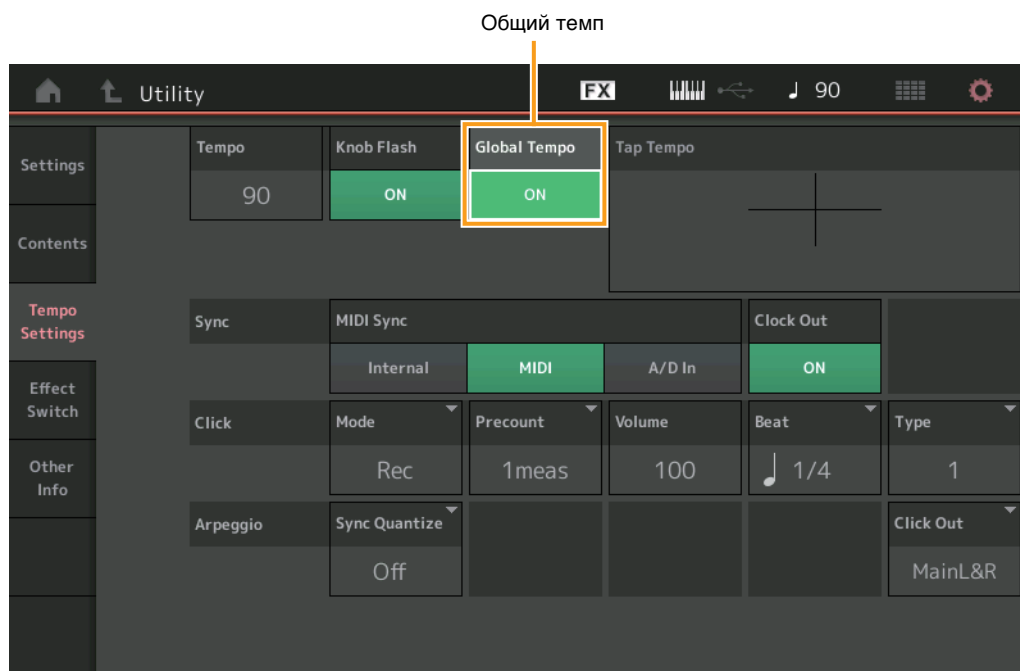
Общий темп

Utility

FX

♩ 90

Settings

Contents

Tempo Settings

Effect Switch

Other Info

| Tempo | Knob Flash | Global Tempo | Tap Tempo |
|---|---|---|---|
| 90 | ON | ON | |

| Sync | MIDI Sync | | | Clock Out |
|---|---|---|---|---|
| | Internal | MIDI | A/D In | ON |

| Click | Mode | Precount | Volume | Beat | Type |
|---|---|---|---|---|---|
| | Rec | 1meas | 100 | ♩ 1/4 | 1 |

| Arpeggio | Sync Quantize | | | | Click Out |
|---|---|---|---|---|---|
| | Off | | | | MainL&R |